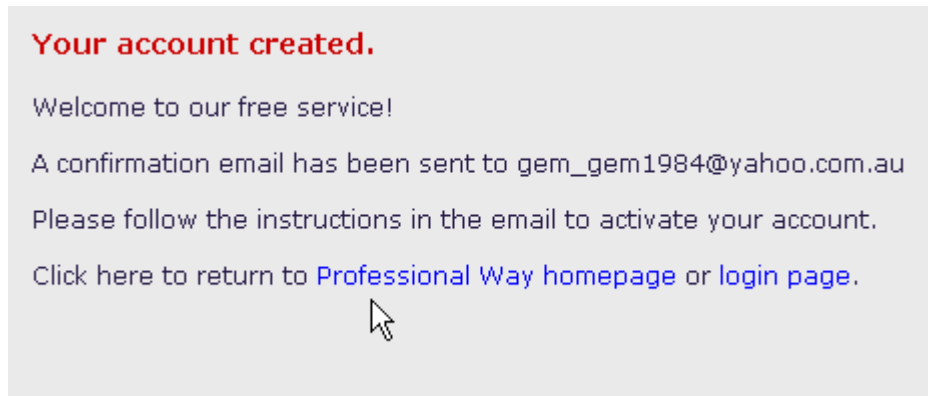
Your account created.

Welcome to our free service!

A confirmation email has been sent to gem_gem1984@yahoo.com.au

Please follow the instructions in the email to activate your account.

Click here to return to Professional Way homepage or login page.